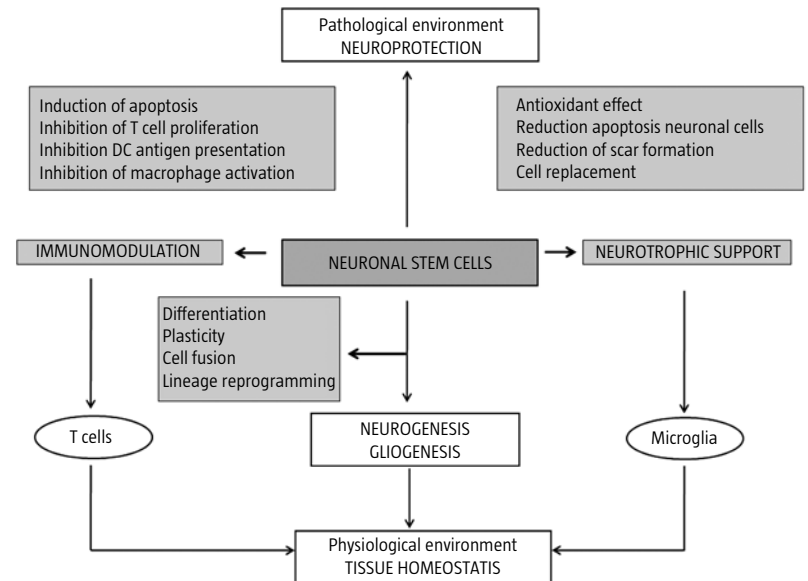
Pathological environment
NEUROPROTECTION

Induction of apoptosis
Inhibition of T cell proliferation
Inhibition DC antigen presentation
Inhibition of macrophage activation

Antioxidant effect
Reduction apoptosis neuronal cells
Reduction of scar formation
Cell replacement

IMMUNOMODULATION

NEURONAL STEM CELLS

NEUROTROPHIC SUPPORT

Differentiation
Plasticity
Cell fusion
Lineage reprogramming

T cells

NEUROGENESIS
GLIOGENESIS

Microglia

Physiological environment
TISSUE HOMEOSTATIS